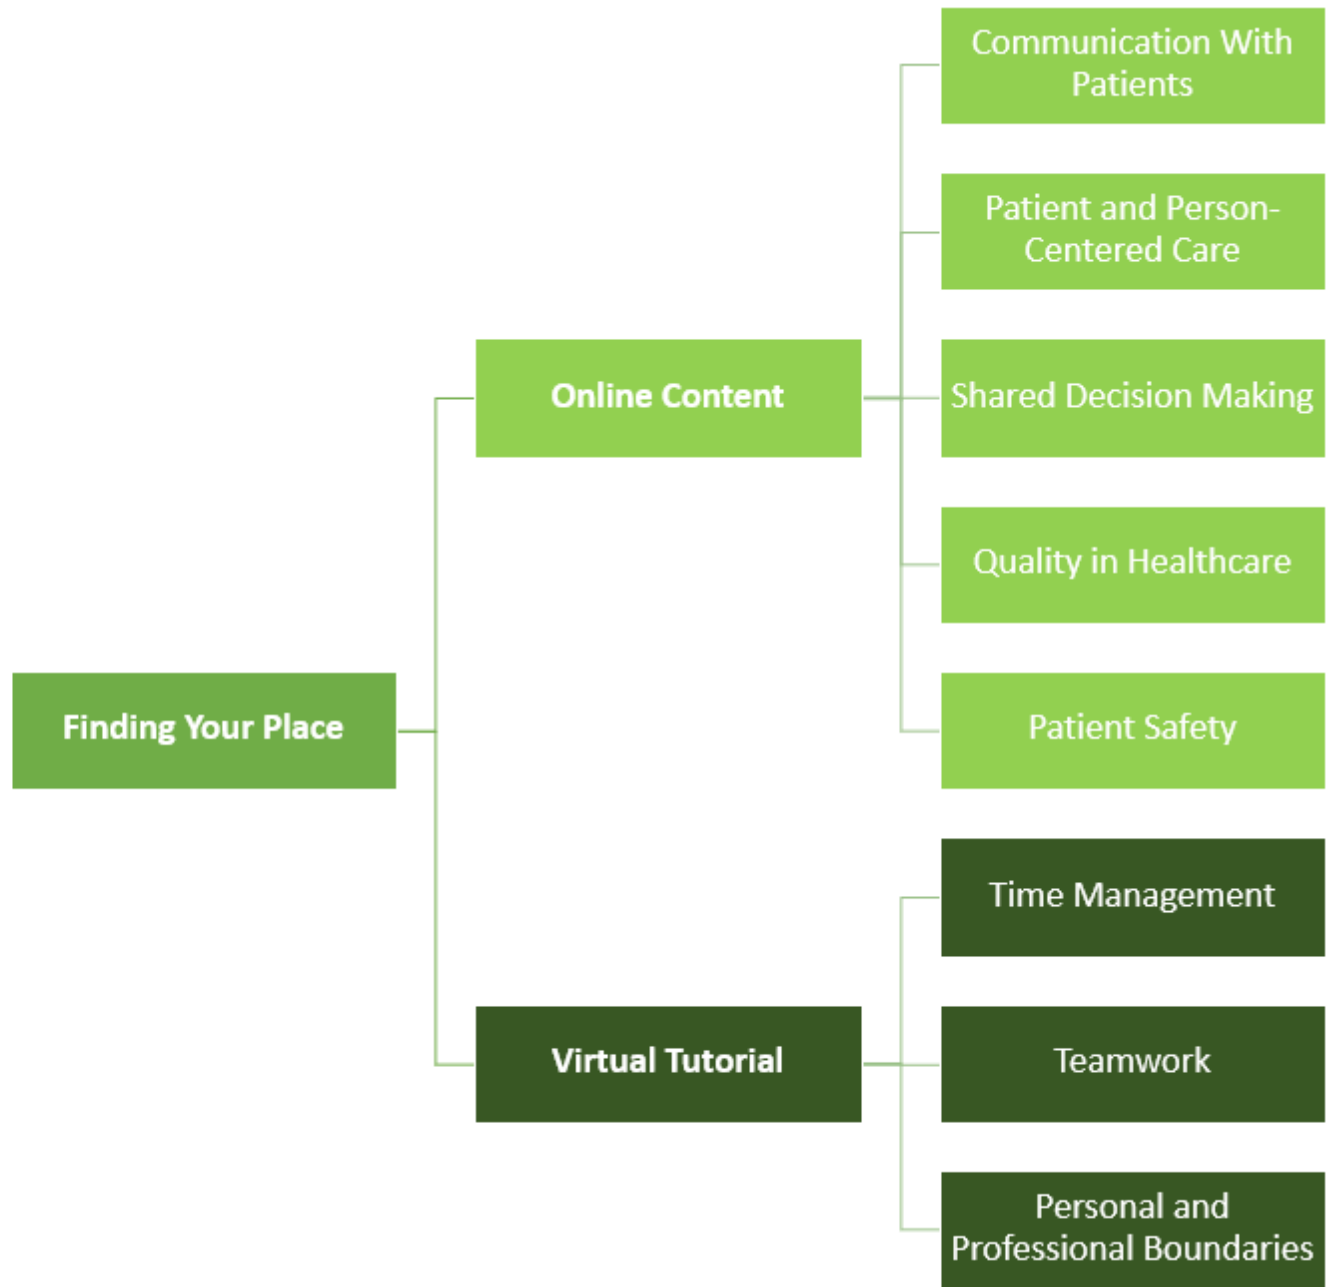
Finding Your Place

Online Content

Communication With Patients

Patient and Person-Centered Care

Shared Decision Making

Quality in Healthcare

Patient Safety

Virtual Tutorial

Time Management

Teamwork

Personal and Professional Boundaries